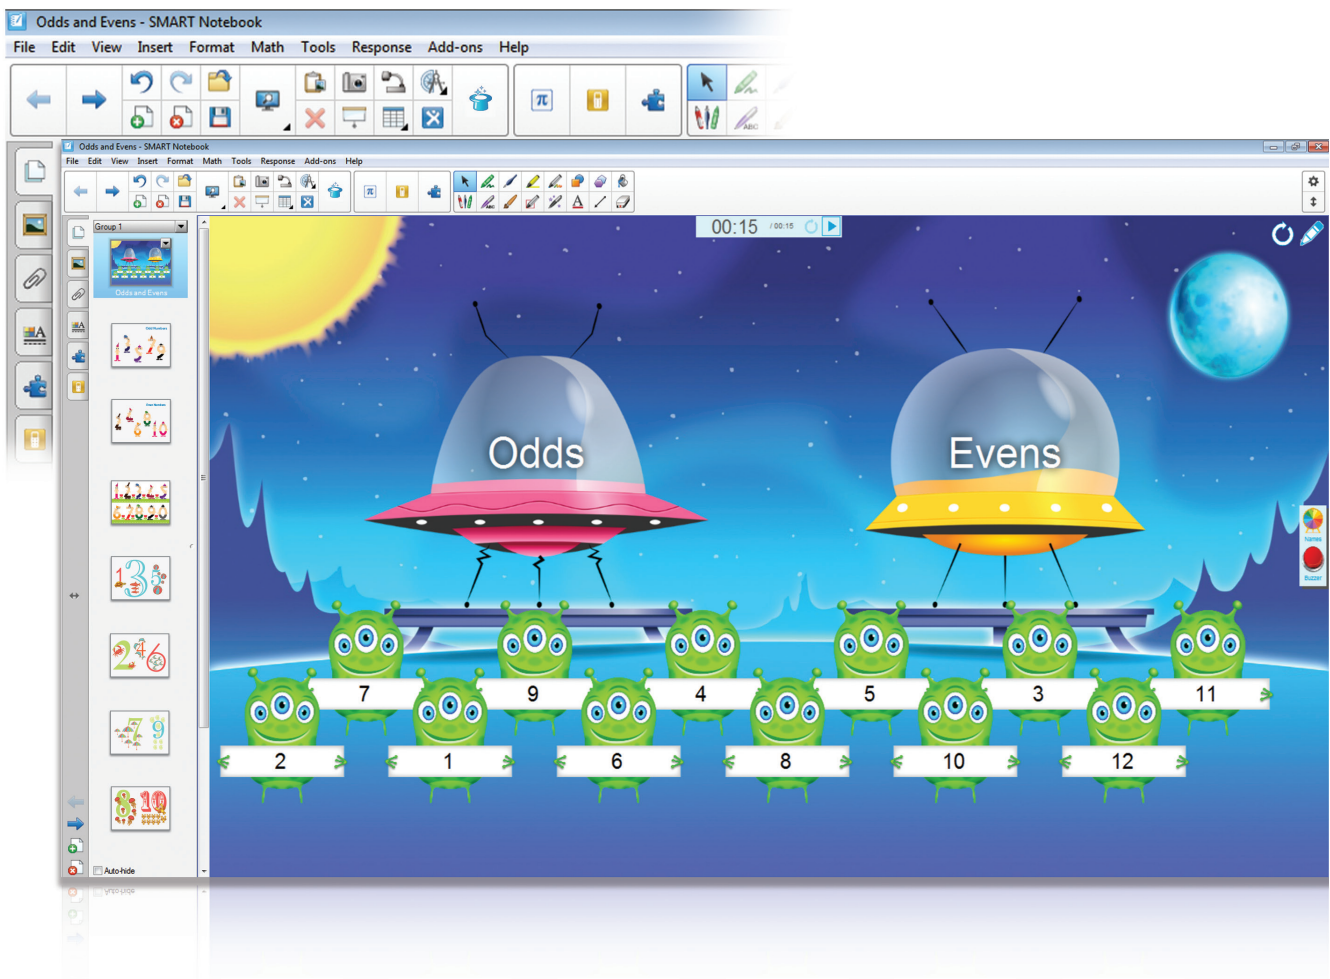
Odds and Evens - SMART Notebook

File Edit View Insert Format Math Tools Response Add-ons Help

Odds and Evens - SMART Notebook

File Edit View Insert Format Math Tools Response Add-ons Help

Group 1

Odds and Evens

Auto-hide

00:15 / 00:15

Odds

Evens

7 9 4 5 3 11

2 1 6 8 10 12

Names

Buzzer